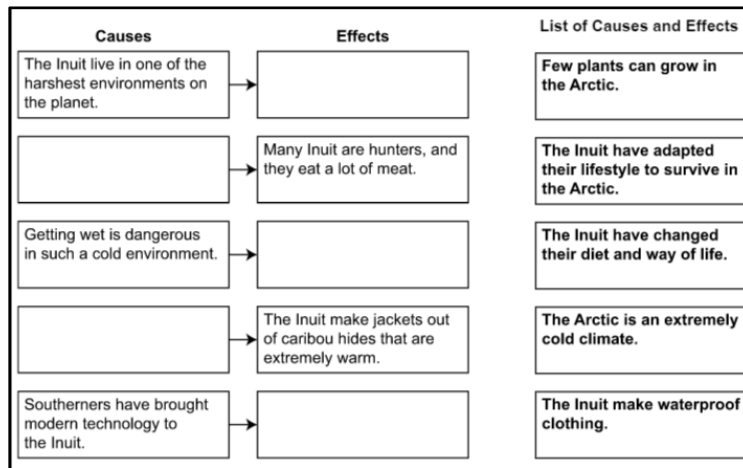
| Causes | Effects |
|---|---|
| The Inuit live in one of the harshest environments on the planet. | |
| | Many Inuit are hunters, and they eat a lot of meat. |
| Getting wet is dangerous in such a cold environment. | |
| | The Inuit make jackets out of caribou hides that are extremely warm. |
| Southerners have brought modern technology to the Inuit. | |

**List of Causes and Effects**

**Few plants can grow in the Arctic.**

**The Inuit have adapted their lifestyle to survive in the Arctic.**

**The Inuit have changed their diet and way of life.**

**The Arctic is an extremely cold climate.**

**The Inuit make waterproof clothing.**